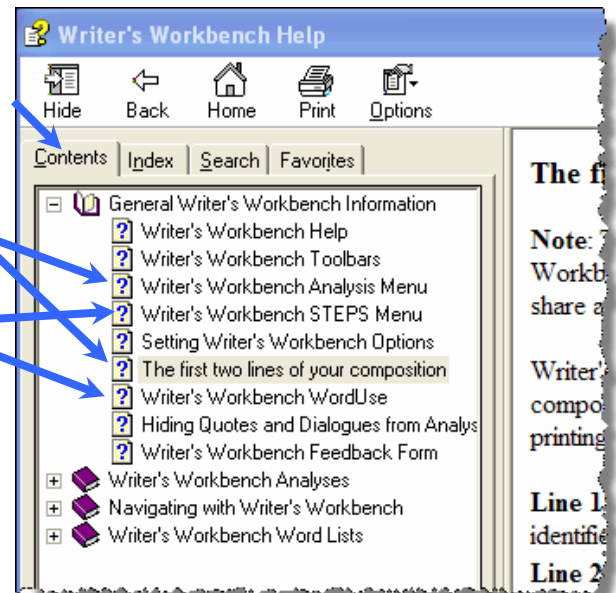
Writer's Workbench Help

Hide
Back
Home
Print
Options

Contents
Index
Search
Favorites

General Writer's Workbench Information
Writer's Workbench Help
Writer's Workbench Toolbars
Writer's Workbench Analysis Menu
Writer's Workbench STEPS Menu
Setting Writer's Workbench Options
The first two lines of your composition
Writer's Workbench WordUse
Hiding Quotes and Dialogues from Analys
Writer's Workbench Feedback Form
Writer's Workbench Analyses
Navigating with Writer's Workbench
Writer's Workbench Word Lists

The fi

Note: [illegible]
Workb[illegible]
share a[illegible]

Writer'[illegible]
compo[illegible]
printing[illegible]

Line 1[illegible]
identifi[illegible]
Line 2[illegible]